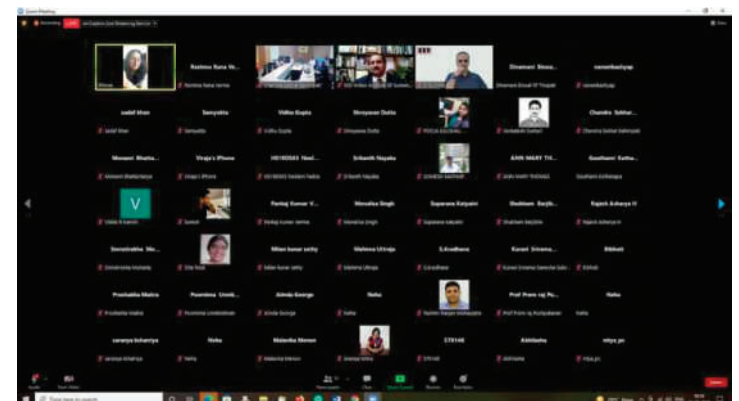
Zoom Meeting

Recording LIVE

Rashmu Rana Ve...

Dinamani Biswa...

ramankashyap

sadaf khan

Samyukta

Vidhu Gupta

Shreyasee Dutta

Chandra Sekhar...

Manami Bhattacharya

Viraja's iPhone

Srikanth Nayaka

ANN MARY TH...

Goutham Sutha...

V

Pankaj Kumar V...

Nivedita Singh

Suparana Satpathi

Shubham Banjhi...

Rajesh Acharya H

Sonakshi Mo...

Milan kumar sethy

Mahima Uttraja

S.Aradhana

Kavari Sriram...

Bibhuti

Prashakha Mishra

Poornima Unnik...

Aimda George

Neha

Prof Prem raj Pu...

Neha

saranya kcharrya

Neha

Malavika Menon

CTR148

Abhilasha

nitya_pc

End